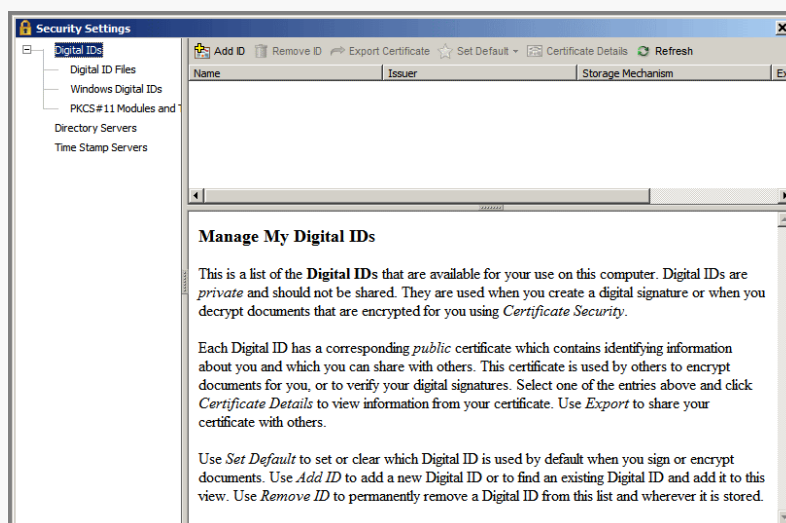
Security Settings

Digital IDs
Digital ID Files
Windows Digital IDs
PKCS#11 Modules and T
Directory Servers
Time Stamp Servers

Add ID Remove ID Export Certificate Set Default Certificate Details Refresh

| Name | Issuer | Storage Mechanism | Ex |
|---|---|---|---|

Manage My Digital IDs

This is a list of the Digital IDs that are available for your use on this computer. Digital IDs are private and should not be shared. They are used when you create a digital signature or when you decrypt documents that are encrypted for you using Certificate Security.

Each Digital ID has a corresponding public certificate which contains identifying information about you and which you can share with others. This certificate is used by others to encrypt documents for you, or to verify your digital signatures. Select one of the entries above and click Certificate Details to view information from your certificate. Use Export to share your certificate with others.

Use Set Default to set or clear which Digital ID is used by default when you sign or encrypt documents. Use Add ID to add a new Digital ID or to find an existing Digital ID and add it to this view. Use Remove ID to permanently remove a Digital ID from this list and wherever it is stored.